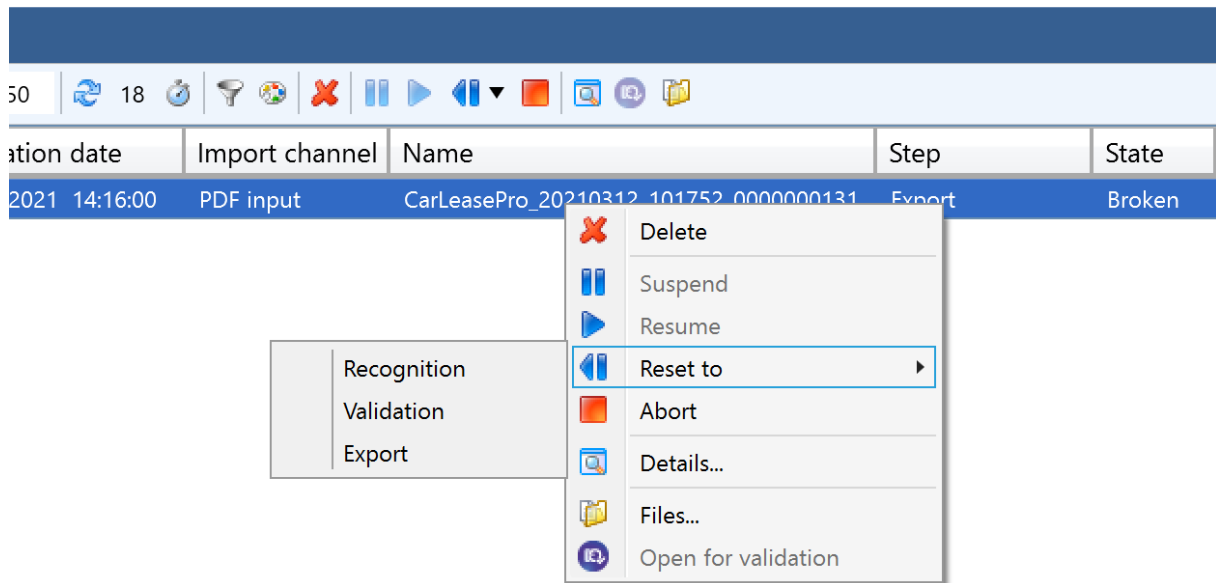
50 | 18

| ation date | Import channel | Name | Step | State |
|---|---|---|---|---|
| 2021 14:16:00 | PDF input | CarLeasePro_20210312_101752_0000000131 | Export | Broken |

Delete
Suspend
Resume
Reset to
Abort
Details...
Files...
Open for validation

Recognition
Validation
Export